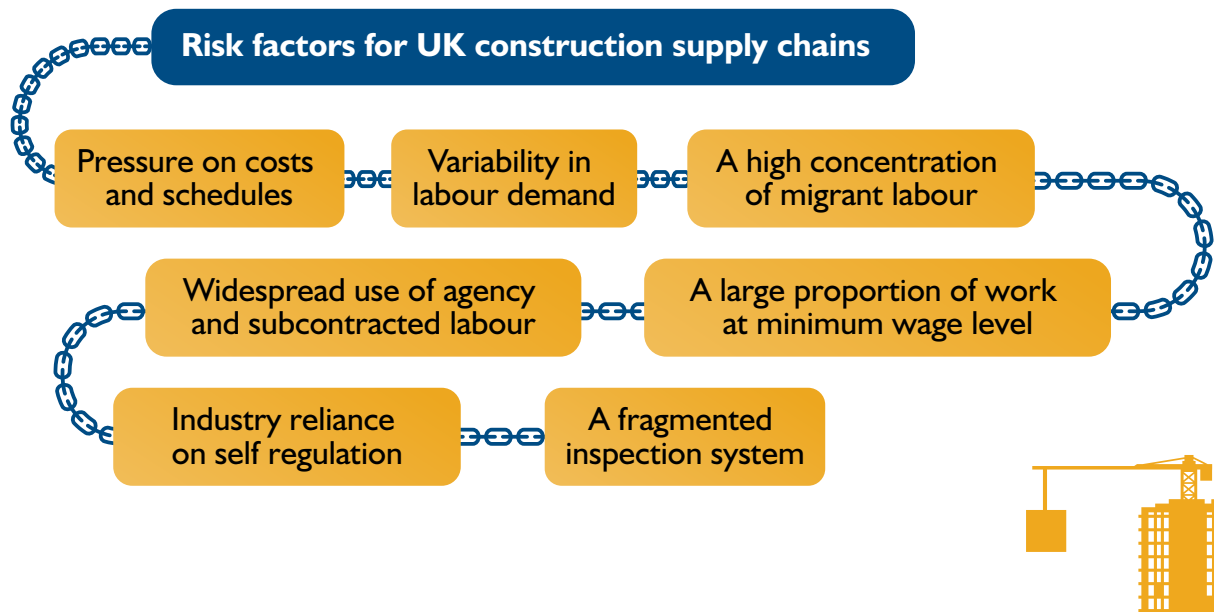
Risk factors for UK construction supply chains

Pressure on costs and schedules

Variability in labour demand

A high concentration of migrant labour

A large proportion of work at minimum wage level

Widespread use of agency and subcontracted labour

Industry reliance on self regulation

A fragmented inspection system